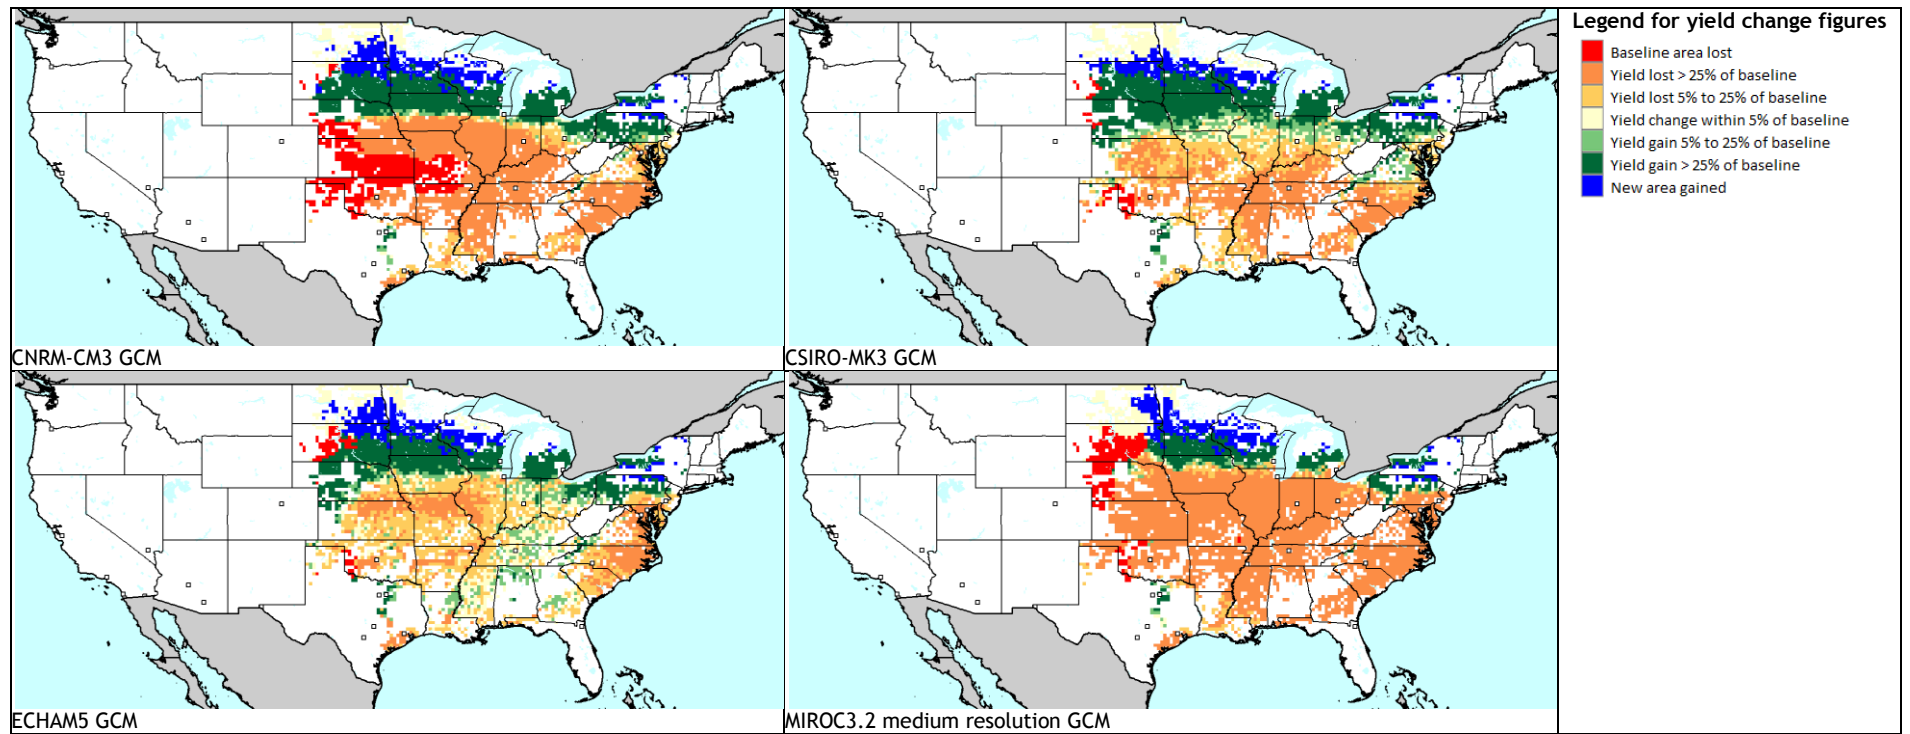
CNRM-CM3 GCM

CSIRO-MK3 GCM

Legend for yield change figures
Baseline area lost
Yield lost > 25% of baseline
Yield lost 5% to 25% of baseline
Yield change within 5% of baseline
Yield gain 5% to 25% of baseline
Yield gain > 25% of baseline
New area gained

ECHAM5 GCM

MIROC3.2 medium resolution GCM